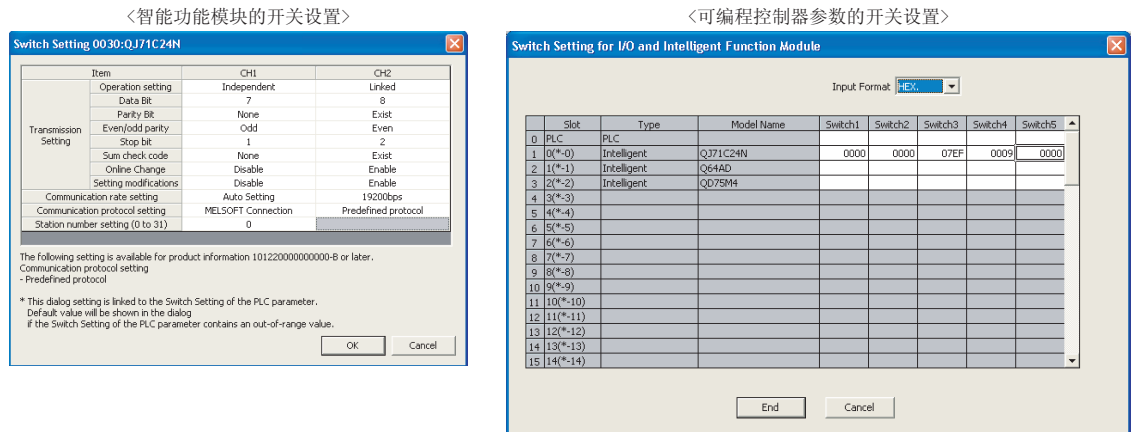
〈智能功能模块的开关设置〉

Switch Setting 0030:QJ71C24N

| Item | | CH1 | CH2 |
|---|---|---|---|
| Transmission Setting | Operation setting | Independent | Linked |
| | Data Bit | 7 | 8 |
| | Parity Bit | None | Exist |
| | Even/odd parity | Odd | Even |
| | Stop bit | 1 | 2 |
| | Sum check code | None | Exist |
| | Online Change | Disable | Enable |
| | Setting modifications | Disable | Enable |
| Communication rate setting | | Auto Setting | 19200bps |
| Communication protocol setting | | MELSOFT Connection | Predefined protocol |
| Station number setting (0 to 31) | | 0 | |

The following setting is available for product information 101220000000000-B or later.
Communication protocol setting
- Predefined protocol

* This dialog setting is linked to the Switch Setting of the PLC parameter.
Default value will be shown in the dialog
if the Switch Setting of the PLC parameter contains an out-of-range value.

OK Cancel

〈可编程控制器参数的开关设置〉

Switch Setting for I/O and Intelligent Function Module

Input Format HEX.

| | Slot | Type | Model Name | Switch1 | Switch2 | Switch3 | Switch4 | Switch5 |
|---|---|---|---|---|---|---|---|---|
| 0 | PLC | PLC | | | | | | |
| 1 | 0(*-0) | Intelligent | QJ71C24N | 0000 | 0000 | 07EF | 0009 | 0000 |
| 2 | 1(*-1) | Intelligent | Q64AD | | | | | |
| 3 | 2(*-2) | Intelligent | QD75M4 | | | | | |
| 4 | 3(*-3) | | | | | | | |
| 5 | 4(*-4) | | | | | | | |
| 6 | 5(*-5) | | | | | | | |
| 7 | 6(*-6) | | | | | | | |
| 8 | 7(*-7) | | | | | | | |
| 9 | 8(*-8) | | | | | | | |
| 10 | 9(*-9) | | | | | | | |
| 11 | 10(*-10) | | | | | | | |
| 12 | 11(*-11) | | | | | | | |
| 13 | 12(*-12) | | | | | | | |
| 14 | 13(*-13) | | | | | | | |
| 15 | 14(*-14) | | | | | | | |

End Cancel